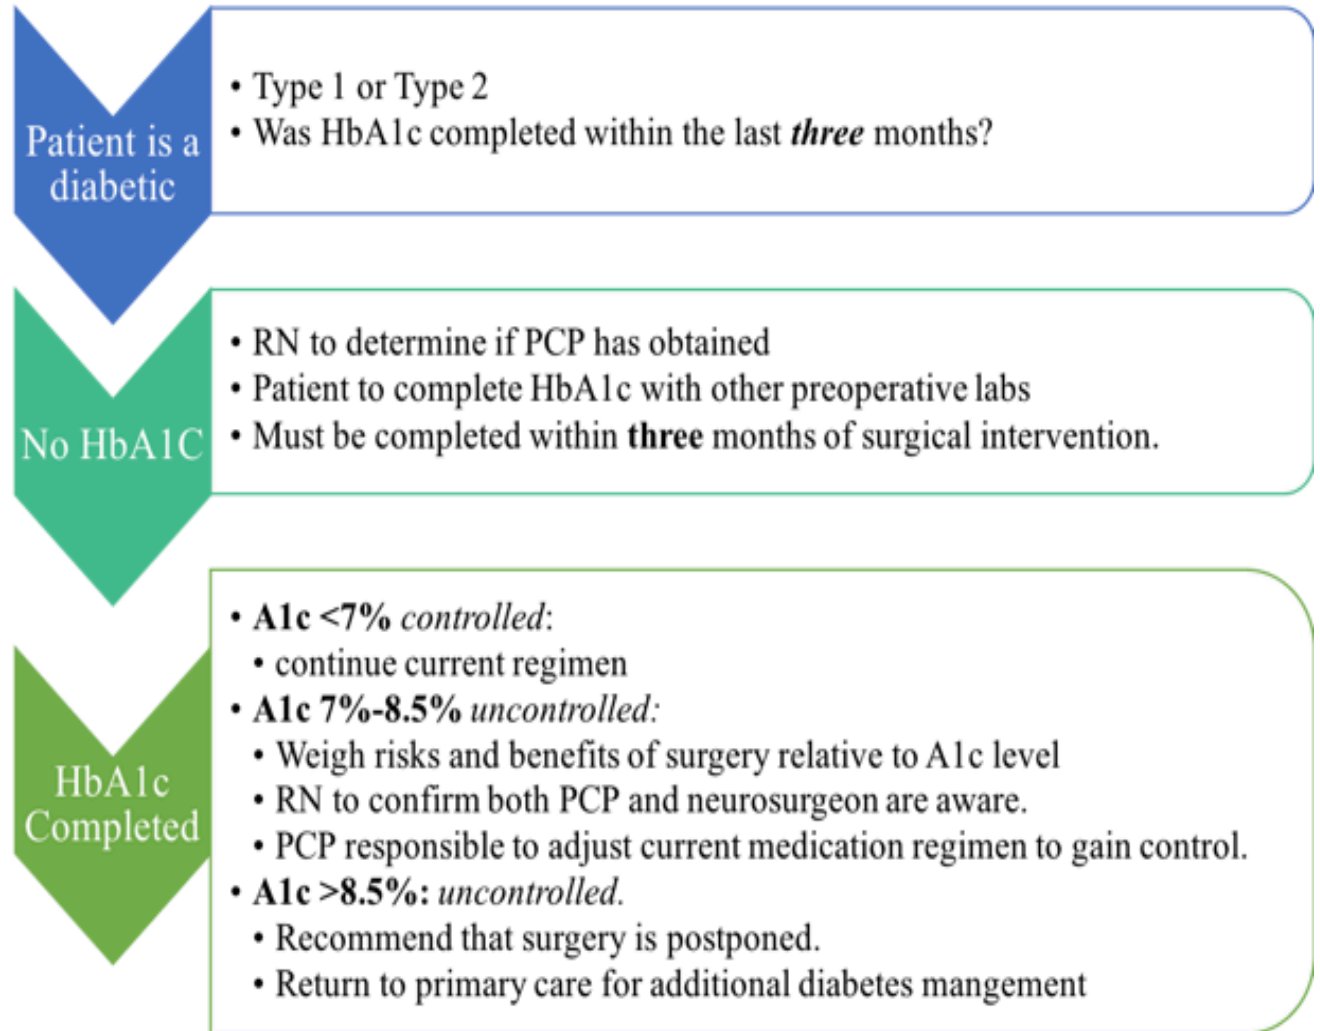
Patient is a diabetic

• Type 1 or Type 2
• Was HbA1c completed within the last *three* months?

No HbA1C

• RN to determine if PCP has obtained
• Patient to complete HbA1c with other preoperative labs
• Must be completed within **three** months of surgical intervention.

HbA1c Completed

• **A1c <7%** *controlled*:
  • continue current regimen
• **A1c 7%-8.5%** *uncontrolled:*
  • Weigh risks and benefits of surgery relative to A1c level
  • RN to confirm both PCP and neurosurgeon are aware.
  • PCP responsible to adjust current medication regimen to gain control.
• **A1c >8.5%:** *uncontrolled.*
  • Recommend that surgery is postponed.
  • Return to primary care for additional diabetes mangement